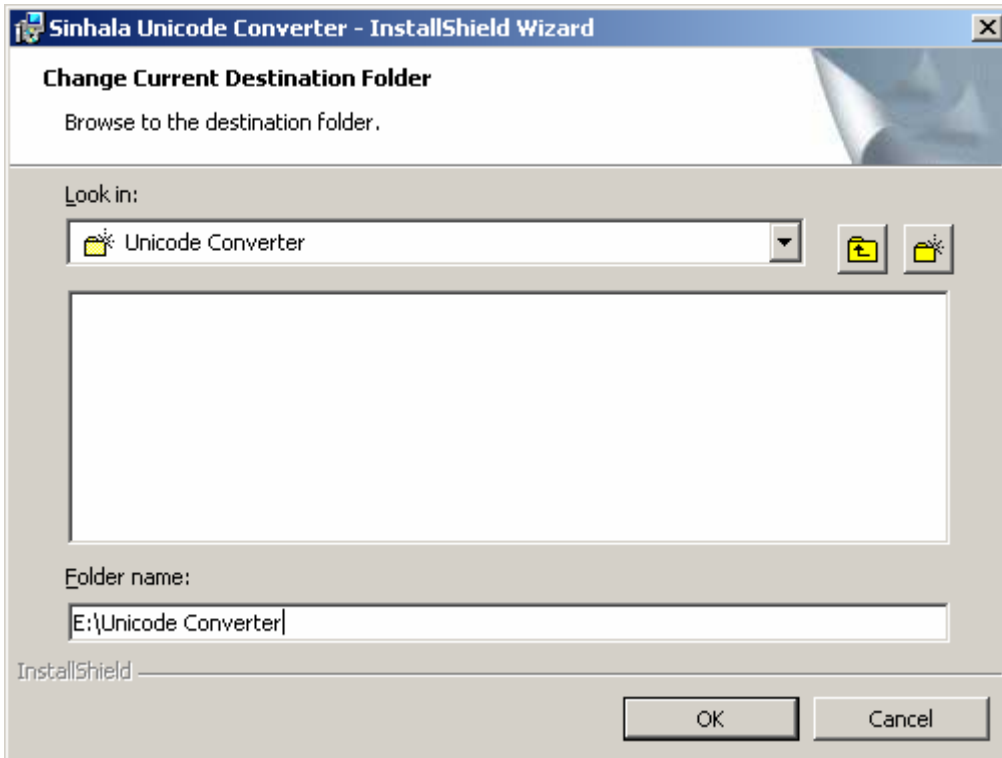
Sinhala Unicode Converter - InstallShield Wizard

Change Current Destination Folder

Browse to the destination folder.

Look in:

Unicode Converter

Folder name:

E:\Unicode Converter

InstallShield

OK

Cancel